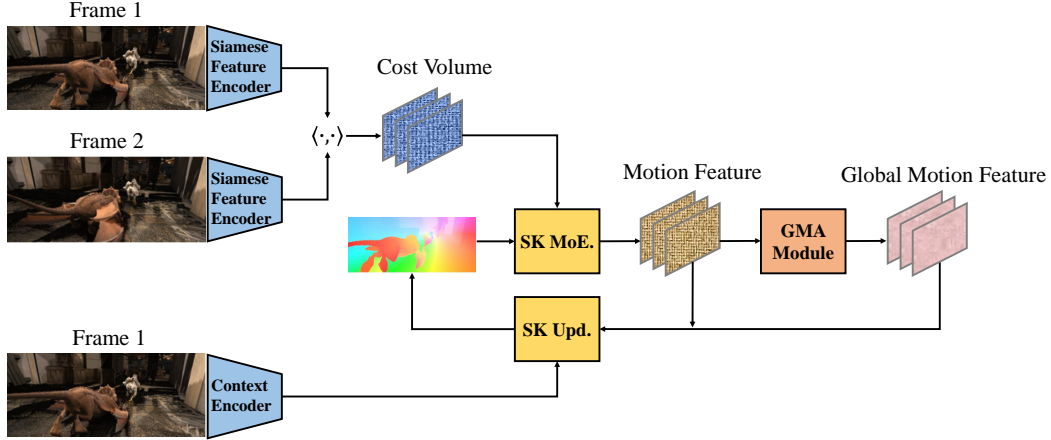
Frame 1

Siamese Feature Encoder

Frame 2

Siamese Feature Encoder

$\langle \cdot, \cdot \rangle$

Cost Volume

SK MoE.

Motion Feature

GMA Module

Global Motion Feature

SK Upd.

Frame 1

Context Encoder